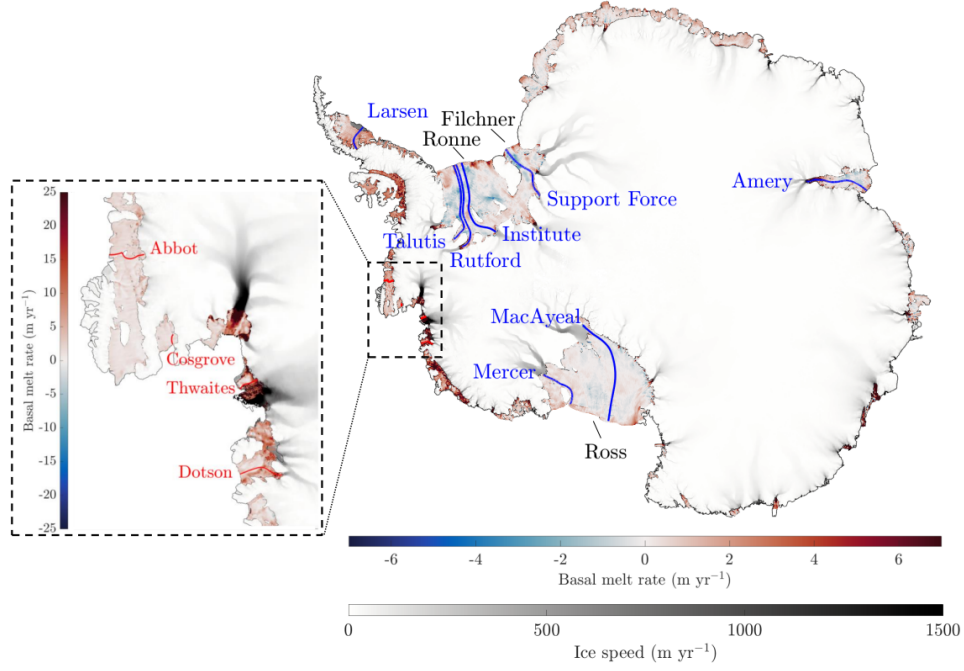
25
20
15
10
5
0
-5
-10
-15
-20
-25
Basal melt rate (m yr$^{-1}$)

Abbot
Cosgrove
Thwaites
Dotson

Larsen
Filchner
Ronne
Support Force
Amery
Talutis
Institute
Rutford
MacAyeal
Mercer
Ross

-6 -4 -2 0 2 4 6
Basal melt rate (m yr$^{-1}$)

0 500 1000 1500
Ice speed (m yr$^{-1}$)